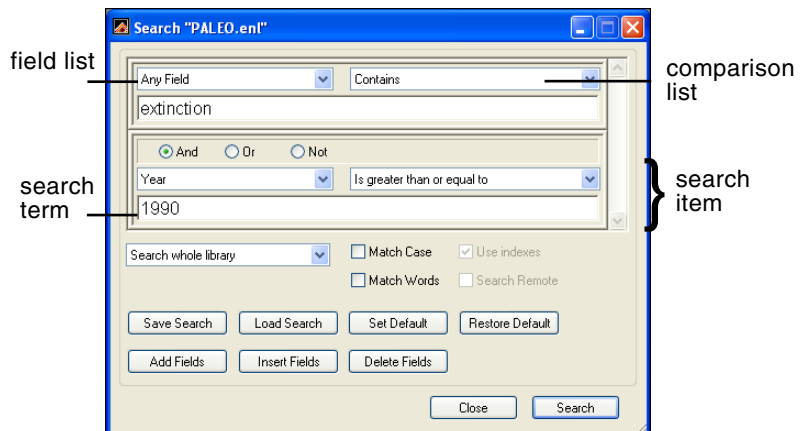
Search "PALEO.enl"

field list

Any Field

Contains

comparison list

extinction

And Or Not

search term

Year

Is greater than or equal to

search item

1990

Search whole library

Match Case

Use indexes

Match Words

Search Remote

Save Search

Load Search

Set Default

Restore Default

Add Fields

Insert Fields

Delete Fields

Close

Search